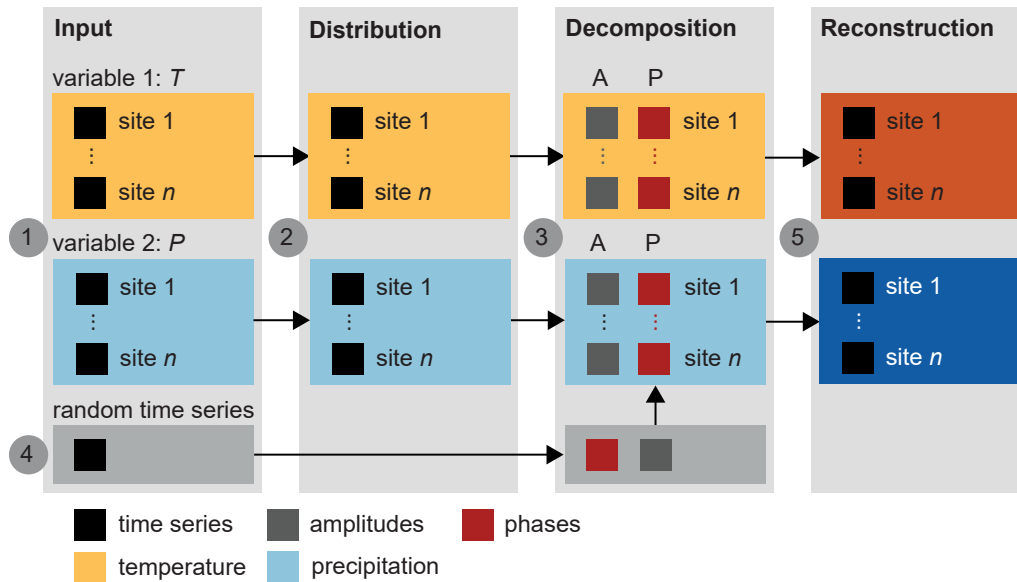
Input

variable 1: $T$

site 1

⋮

site $n$

1

variable 2: $P$

site 1

⋮

site $n$

random time series

4

Distribution

site 1

⋮

site $n$

2

site 1

⋮

site $n$

Decomposition

A P

site 1

site $n$

3

A P

site 1

site $n$

Reconstruction

site 1

⋮

site $n$

5

site 1

⋮

site $n$

time series
amplitudes
phases
temperature
precipitation